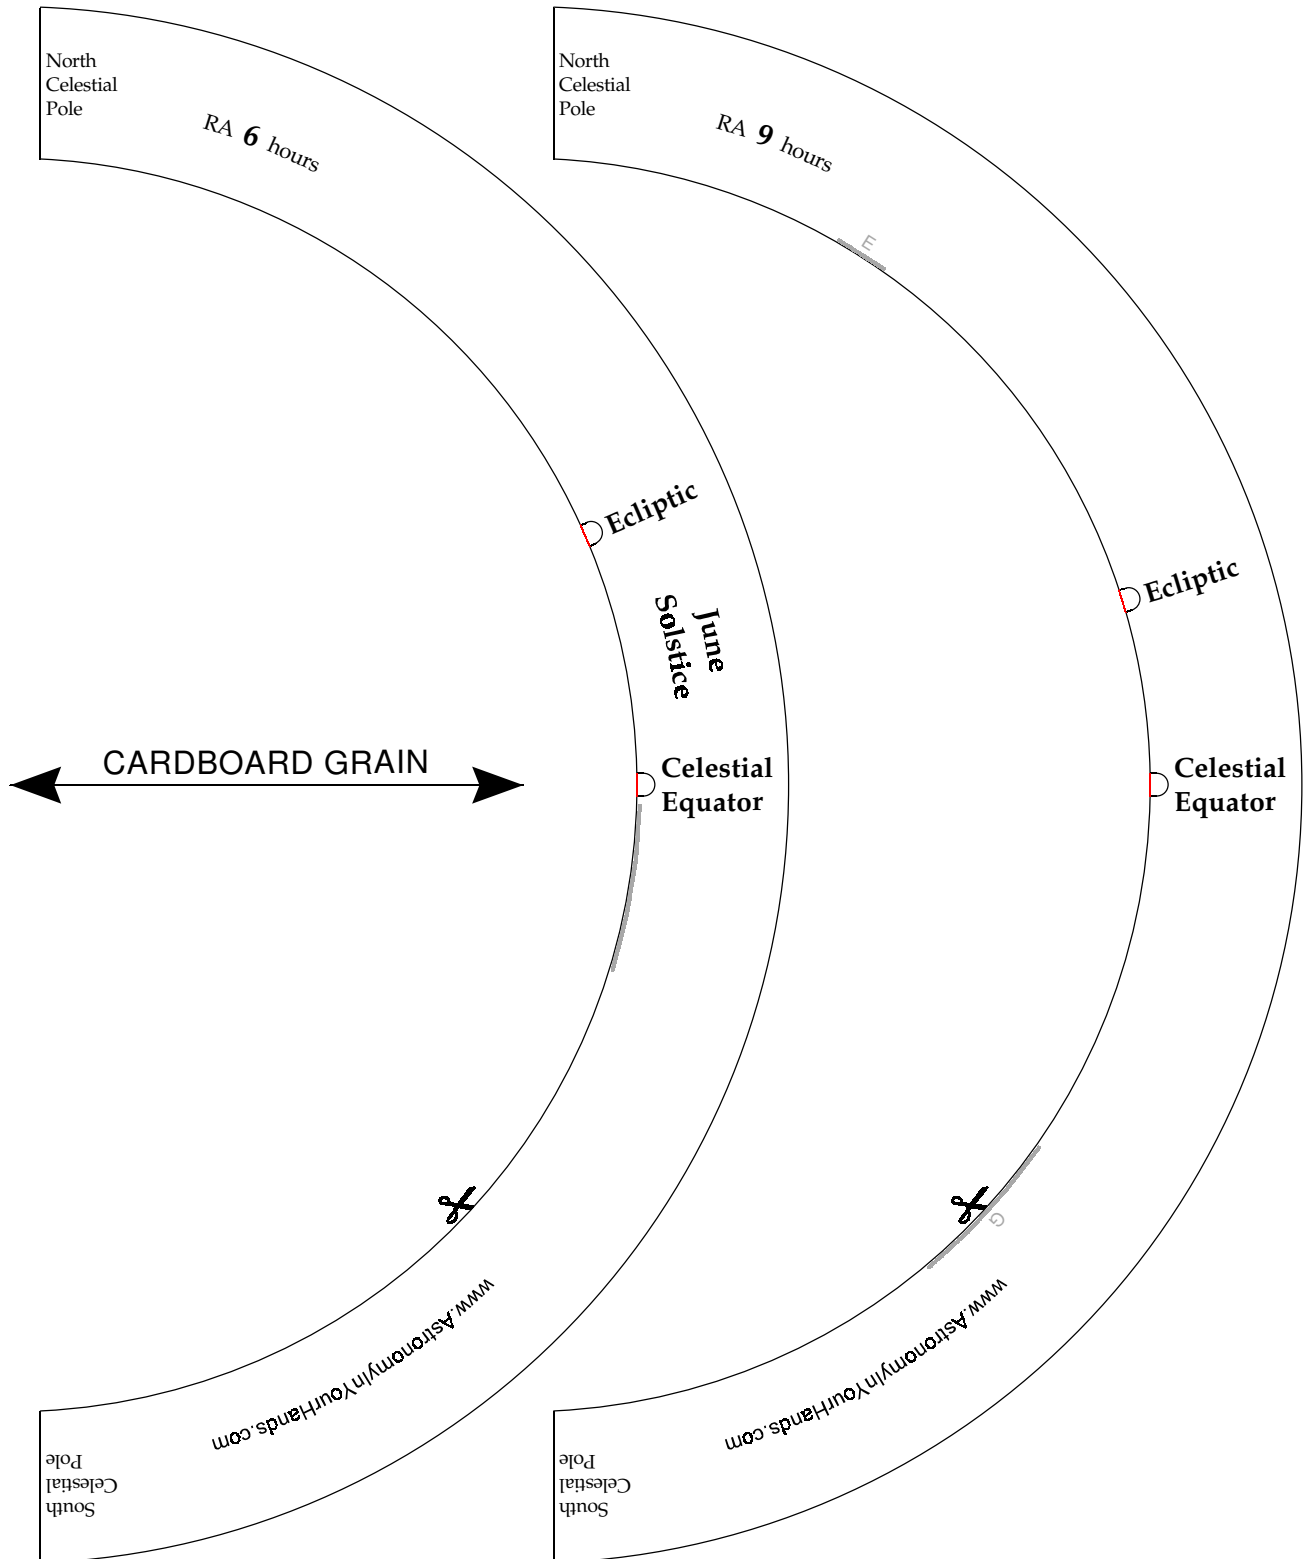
North Celestial Pole

RA *6* hours

Ecliptic

June Solstice

CARDBOARD GRAIN

Celestial Equator

www.AstronomyInYourHands.com

South Celestial Pole

North Celestial Pole

RA *9* hours

E

Ecliptic

Celestial Equator

G

www.AstronomyInYourHands.com

South Celestial Pole